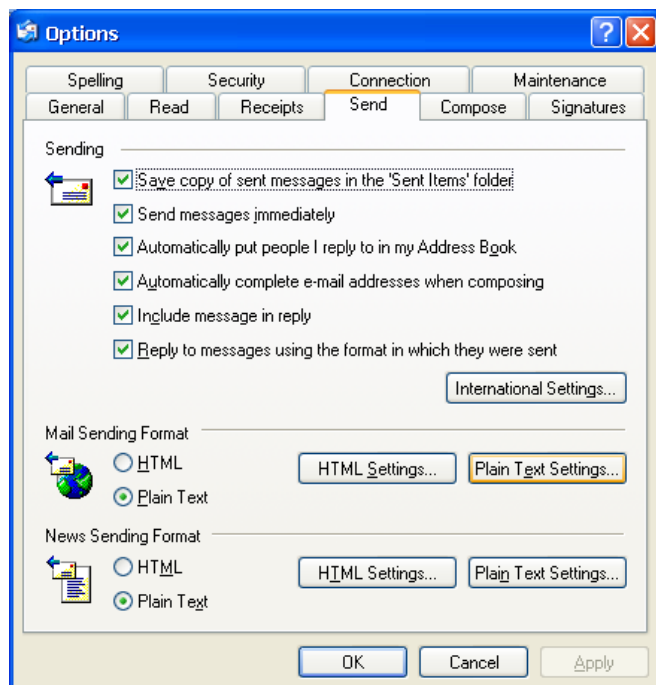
Options

Spelling | Security | Connection | Maintenance
General | Read | Receipts | Send | Compose | Signatures

Sending

Save copy of sent messages in the 'Sent Items' folder

Send messages immediately

Automatically put people I reply to in my Address Book

Automatically complete e-mail addresses when composing

Include message in reply

Reply to messages using the format in which they were sent

International Settings...

Mail Sending Format

HTML

Plain Text

HTML Settings...

Plain Text Settings...

News Sending Format

HTML

Plain Text

HTML Settings...

Plain Text Settings...

OK

Cancel

Apply